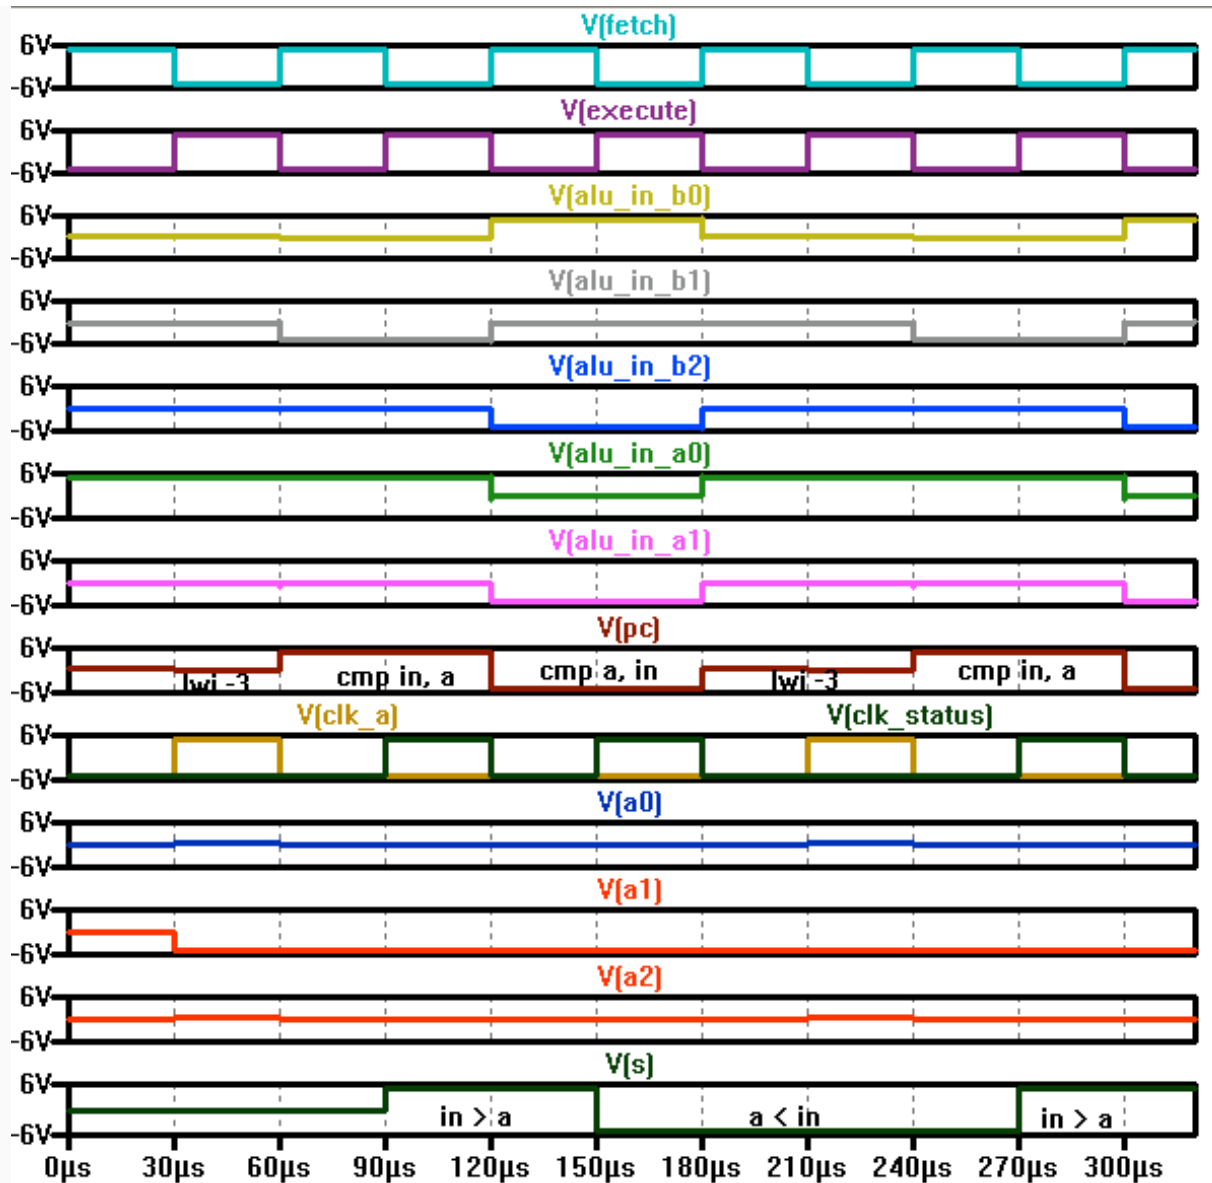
V(fetch)
6V
-6V
V(execute)
6V
-6V
V(alu_in_b0)
6V
-6V
V(alu_in_b1)
6V
-6V
V(alu_in_b2)
6V
-6V
V(alu_in_a0)
6V
-6V
V(alu_in_a1)
6V
-6V
V(pc)
6V
-6V
lwi -3
cmp in, a
cmp a, in
lwi -3
cmp in, a
V(clk_a)
V(clk_status)
6V
-6V
V(a0)
6V
-6V
V(a1)
6V
-6V
V(a2)
6V
-6V
V(s)
6V
-6V
in > a
a < in
in > a
0µs 30µs 60µs 90µs 120µs 150µs 180µs 210µs 240µs 270µs 300µs